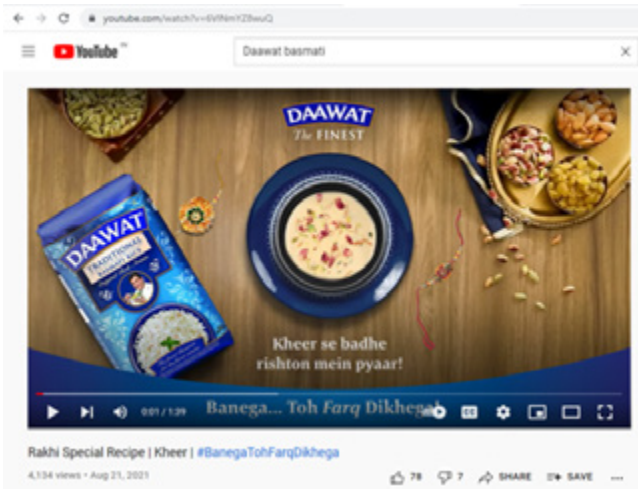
youtube.com/watch?v=6WNmYZ8wuQ

YouTube IN

Daawat basmati

DAAWAT
The FINEST

DAAWAT
TRADITIONAL

Kheer se badhe rishton mein pyaar!

0:01 / 1:39

Banega... Toh Farq Dikhega!

Rakhi Special Recipe | Kheer | #BanegaTohFarqDikhega

4,134 views • Aug 21, 2021

78 7 SHARE SAVE ...